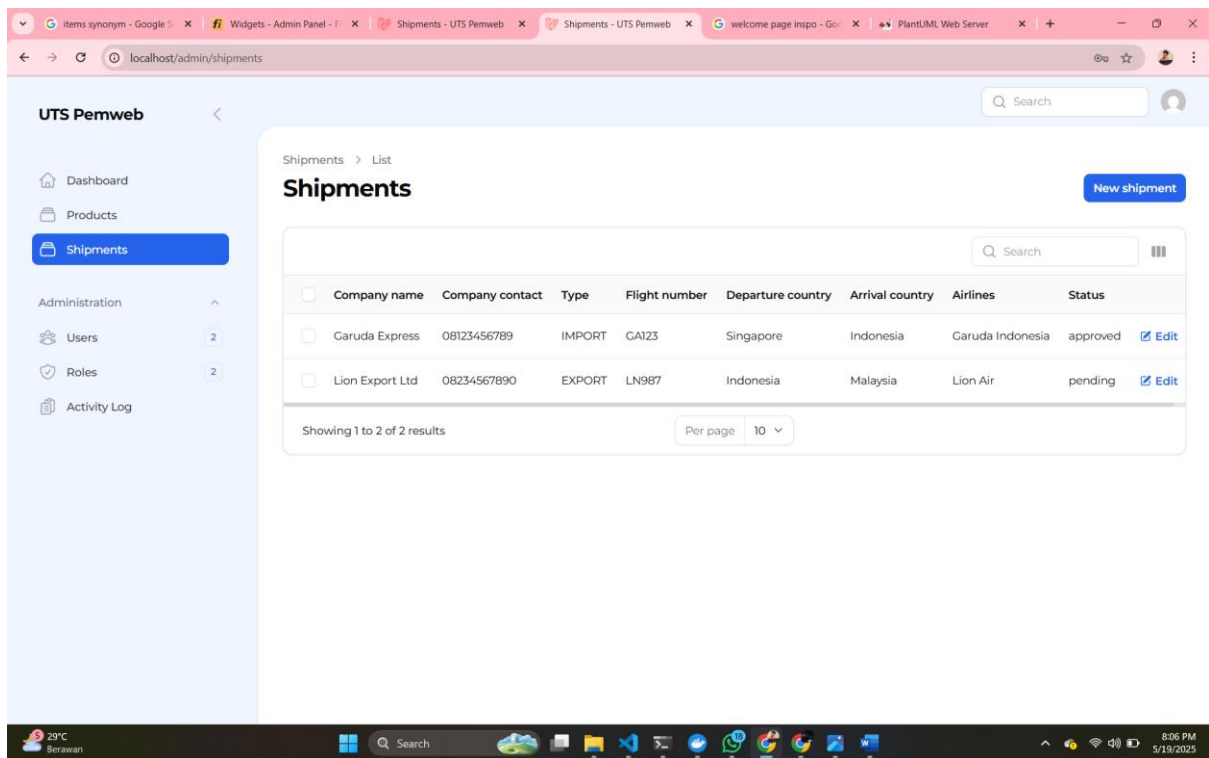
items synonym - Google S ×
Widgets - Admin Panel - F ×
Shipments - UTS Pemweb ×
Shipments - UTS Pemweb ×
welcome page inspo - Goo ×
PlantUML Web Server ×

localhost/admin/shipments

UTS Pemweb

Search

Dashboard
Products
Shipments

Administration
Users 2
Roles 2
Activity Log

Shipments > List

Shipments

New shipment

Search

| | Company name | Company contact | Type | Flight number | Departure country | Arrival country | Airlines | Status | |
|---|---|---|---|---|---|---|---|---|---|
| | Garuda Express | 08123456789 | IMPORT | GA123 | Singapore | Indonesia | Garuda Indonesia | approved | Edit |
| | Lion Export Ltd | 08234567890 | EXPORT | LN987 | Indonesia | Malaysia | Lion Air | pending | Edit |

Showing 1 to 2 of 2 results

Per page 10

29°C
Berawan

Search

8:06 PM
5/19/2025